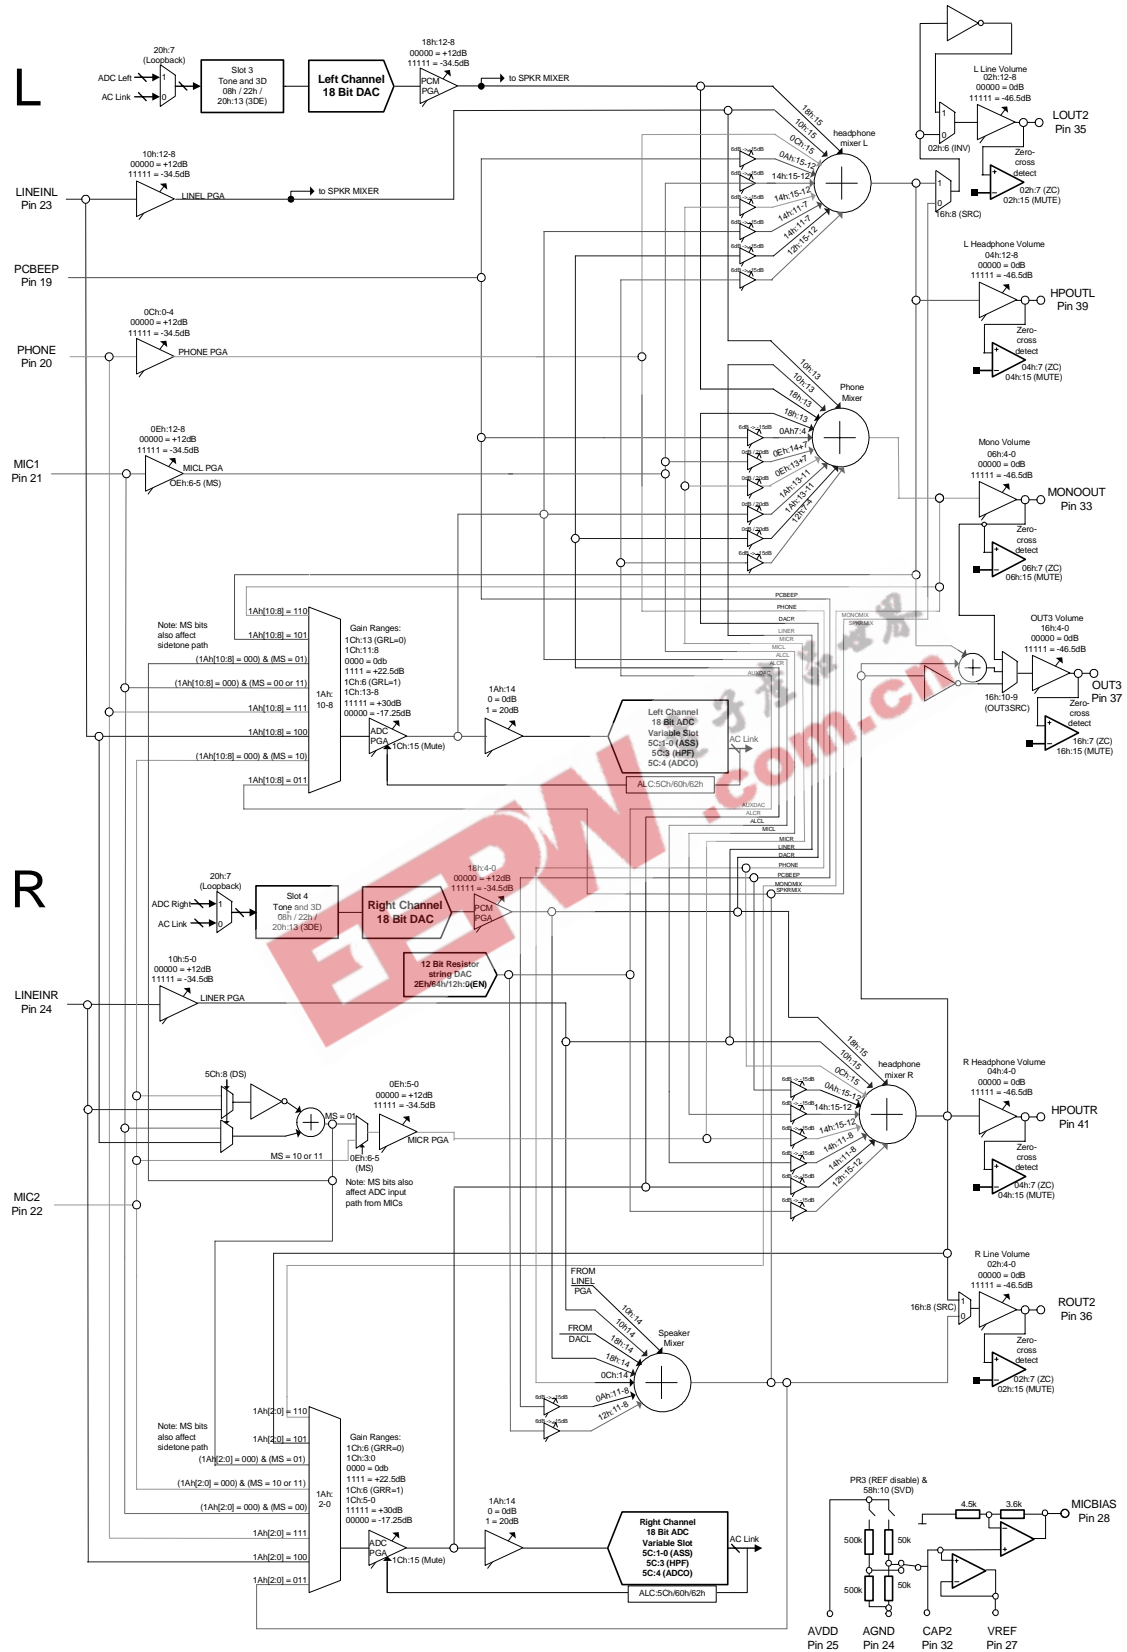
L

20h:7 (Loopback)
ADC Left
AC Link
1
0
Slot 3 Tone and 3D 08h / 22h / 20h:13 (3DE)
Left Channel 18 Bit DAC
18h:12-8 00000 = +12dB 11111 = -34.5dB
PCM PGA
to SPKR MIXER

L Line Volume 02h:12-8 00000 = 0dB 11111 = -46.5dB
LOUT2 Pin 35
02h:6 (INV)
Zero-cross detect
02h:7 (ZC) 02h:15 (MUTE)
16h:8 (SRC)
headphone mixer L
18h:15
10h:15
0Ch:15
0Ah:15-12
14h:15-12
14h:15-12
14h:11-7
14h:11-7
12h:15-12

LINEINL Pin 23
10h:12-8 00000 = +12dB 11111 = -34.5dB
LINEL PGA
to SPKR MIXER

PCBEEP Pin 19

L Headphone Volume 04h:12-8 00000 = 0dB 11111 = -46.5dB
HPOUTL Pin 39
Zero-cross detect
04h:7 (ZC) 04h:15 (MUTE)

PHONE Pin 20
0Ch:0-4 00000 = +12dB 11111 = -34.5dB
PHONE PGA

Phone Mixer
10h:13
10h:13
18h:13
18h:13
0Ah7:4
0Eh:14+7
0Eh:13+7
1Ah:13-11
1Ah:13-11
12h:7-4

MIC1 Pin 21
0Eh:12-8 00000 = +12dB 11111 = -34.5dB
MICL PGA
0Eh:6-5 (MS)

Mono Volume 06h:4-0 00000 = 0dB 11111 = -46.5dB
MONOOUT Pin 33
Zero-cross detect
06h:7 (ZC) 06h:15 (MUTE)

PCBEEP
PHONE
DACR
LINER
MICR
MICL
ALCL
ALCR
AUXDAC
MONOMIX
SPKRMIX

OUT3 Volume 16h:4-0 00000 = 0dB 11111 = -46.5dB
OUT3 Pin 37
16h:10-9 (OUT3SRC)
Zero-cross detect
16h:7 (ZC) 16h:15 (MUTE)

Note: MS bits also affect sidetone path
1Ah[10:8] = 110
1Ah[10:8] = 101
(1Ah[10:8] = 000) & (MS = 01)
(1Ah[10:8] = 000) & (MS = 00 or 11)
1Ah[10:8] = 111
1Ah[10:8] = 100
(1Ah[10:8] = 000) & (MS = 10)
1Ah[10:8] = 011
1Ah: 10-8
Gain Ranges: 1Ch:13 (GRL=0) 1Ch:11:8 0000 = 0db 1111 = +22.5dB 1Ch:6 (GRL=1) 1Ch:13-8 11111 = +30dB 00000 = -17.25dB
ADC PGA
1Ch:15 (Mute)
1Ah:14 0 = 0dB 1 = 20dB
Left Channel 18 Bit ADC Variable Slot 5C:1-0 (ASS) 5C:3 (HPF) 5C:4 (ADCO)
AC Link
ALC:5Ch/60h/62h
AUXDAC
ALCR
ALCL
MICL
MICR
LINER
DACR
PHONE
PCBEEP
MONOMIX
SPKRMIX

R

20h:7 (Loopback)
ADC Right
AC Link
1
0
Slot 4 Tone and 3D 08h / 22h / 20h:13 (3DE)
Right Channel 18 Bit DAC
18h:4-0 00000 = +12dB 11111 = -34.5dB
PCM PGA
12 Bit Resistor string DAC 2Eh/64h/12h:0(EN)

LINEINR Pin 24
10h:5-0 00000 = +12dB 11111 = -34.5dB
LINER PGA

headphone mixer R
18h:15
10h:15
0Ch:15
0Ah:15-12
14h:15-12
14h:15-12
14h:11-8
14h:11-8
12h:15-12
R Headphone Volume 04h:4-0 00000 = 0dB 11111 = -46.5dB
HPOUTR Pin 41
Zero-cross detect
04h:7 (ZC) 04h:15 (MUTE)

5Ch:8 (DS)
MS = 01
MS = 10 or 11
0Eh:5-0 00000 = +12dB 11111 = -34.5dB
MICR PGA
0Eh:6-5 (MS)
Note: MS bits also affect ADC input path from MICs

MIC2 Pin 22

R Line Volume 02h:4-0 00000 = 0dB 11111 = -46.5dB
ROUT2 Pin 36
16h:8 (SRC)
Zero-cross detect
02h:7 (ZC) 02h:15 (MUTE)

FROM LINEL PGA
FROM DACL
Speaker Mixer
10h:14
10h:14
18h:14
18h:14
0Ch:14
0Ah:11-8
12h:11-8

Note: MS bits also affect sidetone path
1Ah[2:0] = 110
1Ah[2:0] = 101
(1Ah[2:0] = 000) & (MS = 01)
(1Ah[2:0] = 000) & (MS = 10 or 11)
(1Ah[2:0] = 000) & (MS = 00)
1Ah[2:0] = 111
1Ah[2:0] = 100
1Ah[2:0] = 011
1Ah: 2-0
Gain Ranges: 1Ch:6 (GRR=0) 1Ch:3:0 0000 = 0db 1111 = +22.5dB 1Ch:6 (GRR=1) 1Ch:5-0 11111 = +30dB 00000 = -17.25dB
ADC PGA
1Ch:15 (Mute)
1Ah:14 0 = 0dB 1 = 20dB
Right Channel 18 Bit ADC Variable Slot 5C:1-0 (ASS) 5C:3 (HPF) 5C:4 (ADCO)
AC Link
ALC:5Ch/60h/62h

PR3 (REF disable) & 58h:10 (SVD)
4.5k
3.6k
MICBIAS Pin 28
500k
50k
500k
50k
AVDD Pin 25
AGND Pin 24
CAP2 Pin 32
VREF Pin 27

EEPW .com.cn